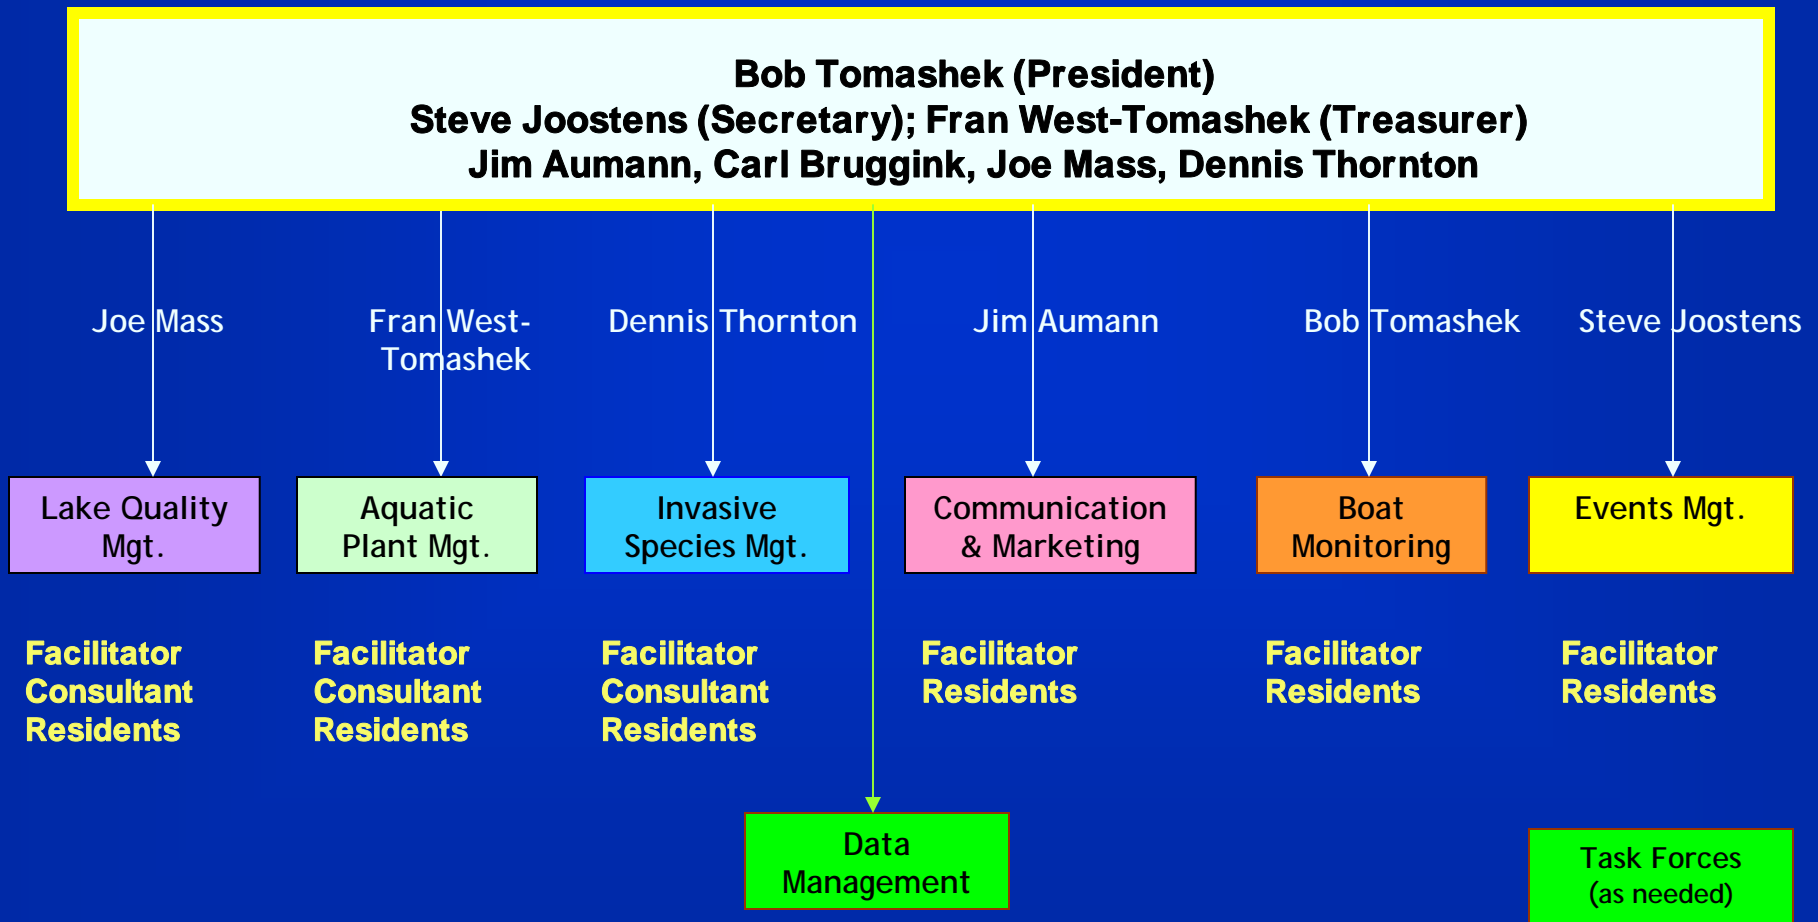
Bob Tomashek (President)
Steve Joostens (Secretary); Fran West-Tomashek (Treasurer)
Jim Aumann, Carl Bruggink, Joe Mass, Dennis Thornton

Joe Mass

Fran West-Tomashek

Dennis Thornton

Jim Aumann

Bob Tomashek

Steve Joostens

Lake Quality Mgt.

Aquatic Plant Mgt.

Invasive Species Mgt.

Communication & Marketing

Boat Monitoring

Events Mgt.

Facilitator
Consultant
Residents

Facilitator
Consultant
Residents

Facilitator
Consultant
Residents

Facilitator
Residents

Facilitator
Residents

Facilitator
Residents

Data Management

Task Forces
(as needed)